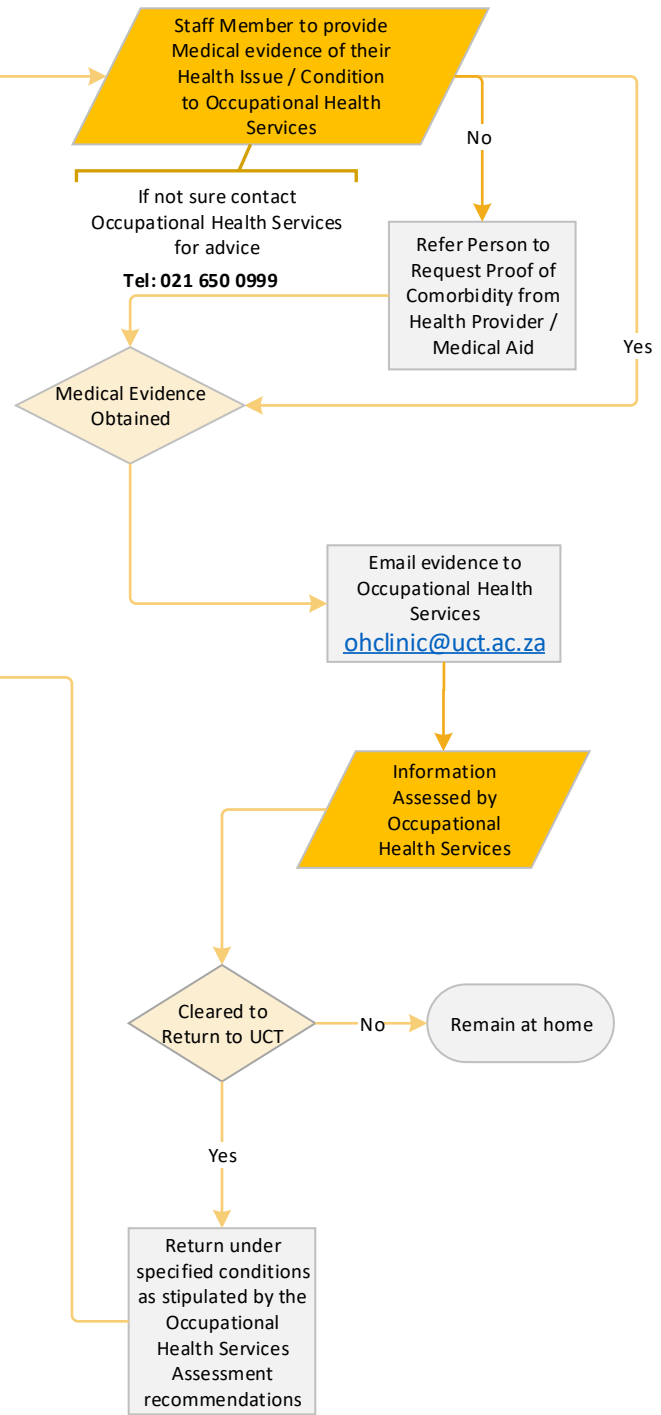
Staff Member to provide Medical evidence of their Health Issue / Condition to Occupational Health Services

No

If not sure contact Occupational Health Services for advice

Tel: 021 650 0999

Refer Person to Request Proof of Comorbidity from Health Provider / Medical Aid

Yes

Medical Evidence Obtained

Email evidence to Occupational Health Services ohclinic@uct.ac.za

Information Assessed by Occupational Health Services

Cleared to Return to UCT

No

Remain at home

Yes

Return under specified conditions as stipulated by the Occupational Health Services Assessment recommendations